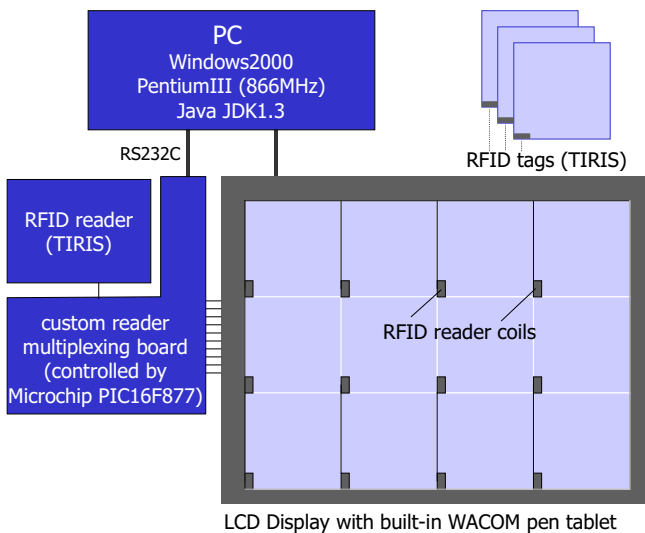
PC
Windows2000
PentiumIII (866MHz)
Java JDK1.3

RFID tags (TIRIS)

RS232C

RFID reader
(TIRIS)

custom reader multiplexing board (controlled by Microchip PIC16F877)

RFID reader coils

LCD Display with built-in WACOM pen tablet